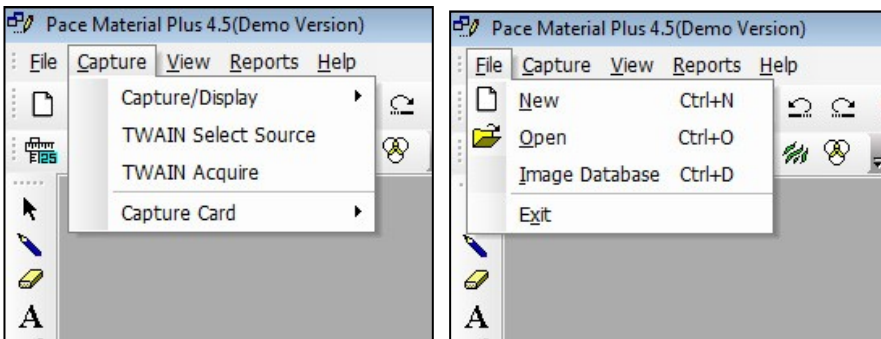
Pace Material Plus 4.5(Demo Version)

File Capture View Reports Help

Capture/Display

TWAIN Select Source

TWAIN Acquire

Capture Card

A

Pace Material Plus 4.5(Demo Version)

File Capture View Reports Help

New Ctrl+N

Open Ctrl+O

Image Database Ctrl+D

Exit

A